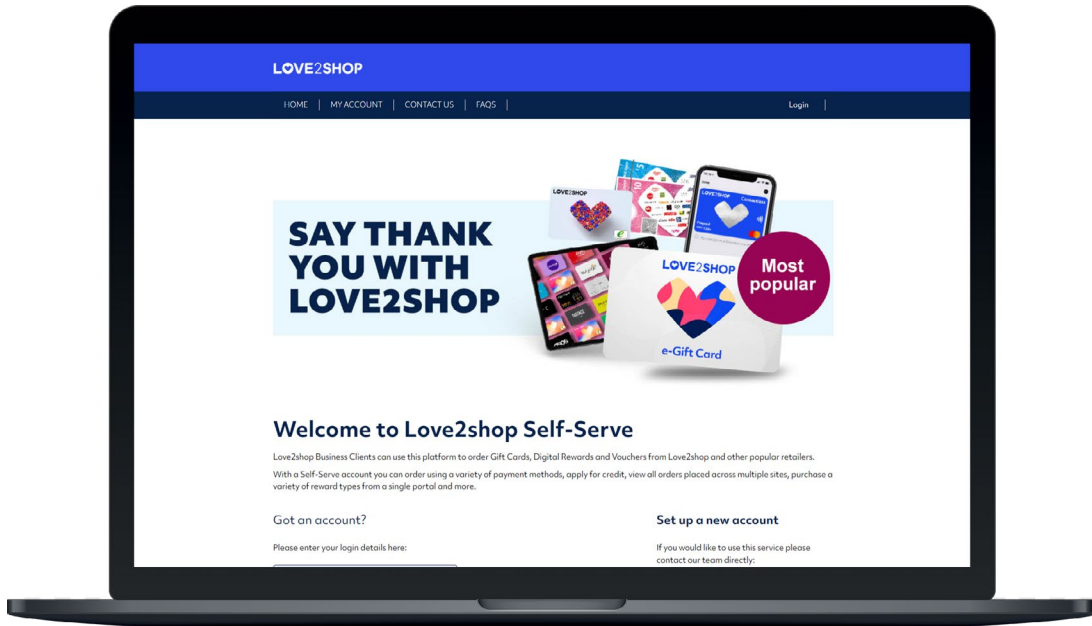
LOVE2SHOP

HOME | MY ACCOUNT | CONTACT US | FAQS |

Login |

SAY THANK YOU WITH LOVE2SHOP

LOVE2SHOP

LOVE2SHOP

Most popular

e-Gift Card

Welcome to Love2shop Self-Serve

Love2shop Business Clients can use this platform to order Gift Cards, Digital Rewards and Vouchers from Love2shop and other popular retailers.

With a Self-Serve account you can order using a variety of payment methods, apply for credit, view all orders placed across multiple sites, purchase a variety of reward types from a single portal and more.

Got an account?

Please enter your login details here:

Set up a new account

If you would like to use this service please contact our team directly: